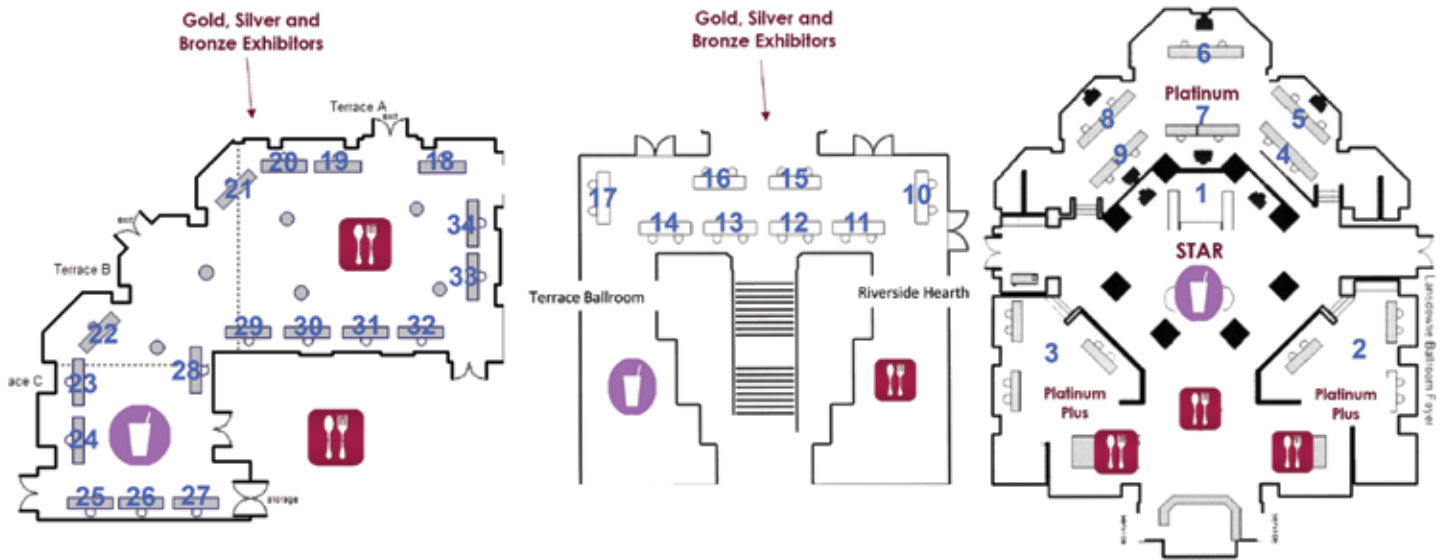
Gold, Silver and Bronze Exhibitors

Terrace A

exit

20 19 18

21

34

33

exit

Terrace B

22

29 30 31 32

ace C

23

28

24

25 26 27

storage

Gold, Silver and Bronze Exhibitors

16 15

17

10

14 13 12 11

Terrace Ballroom

Riverside Hearth

6

Platinum

7

8

5

9

4

1

STAR

3

2

Platinum Plus

Platinum Plus

Lansdowne Ballroom Foyer